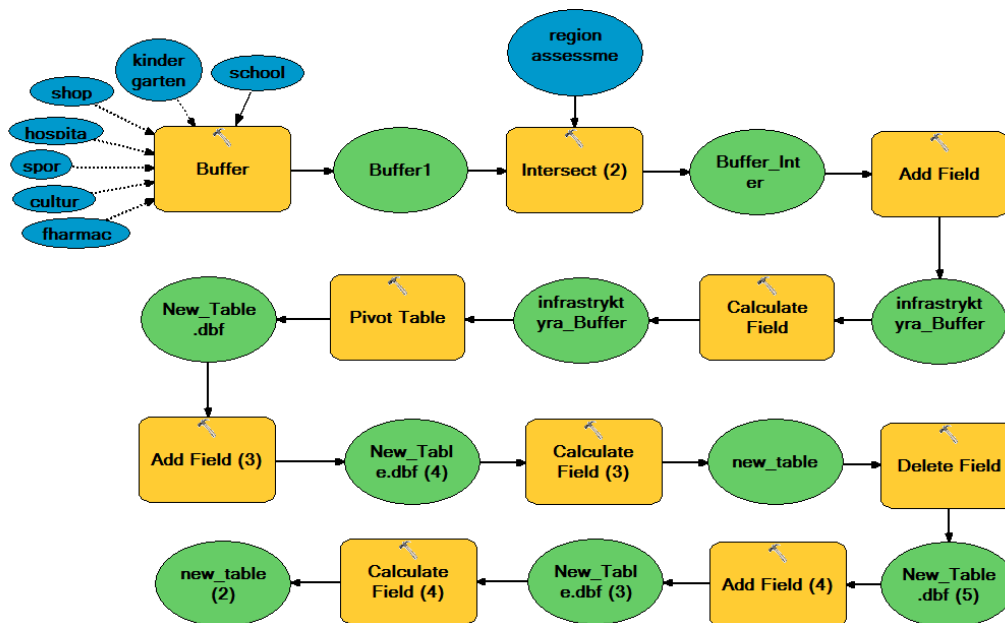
kinder garten
school
shop
hospita
spor
cultur
fharmac
Buffer
Buffer1
region assessme
Intersect (2)
Buffer_Inter
Add Field
infrastryktyra_Buffer
Calculate Field
infrastryktyra_Buffer
Pivot Table
New_Table.dbf
Add Field (3)
New_Table.dbf (4)
Calculate Field (3)
new_table
Delete Field
New_Table.dbf (5)
Add Field (4)
New_Table.dbf (3)
Calculate Field (4)
new_table (2)